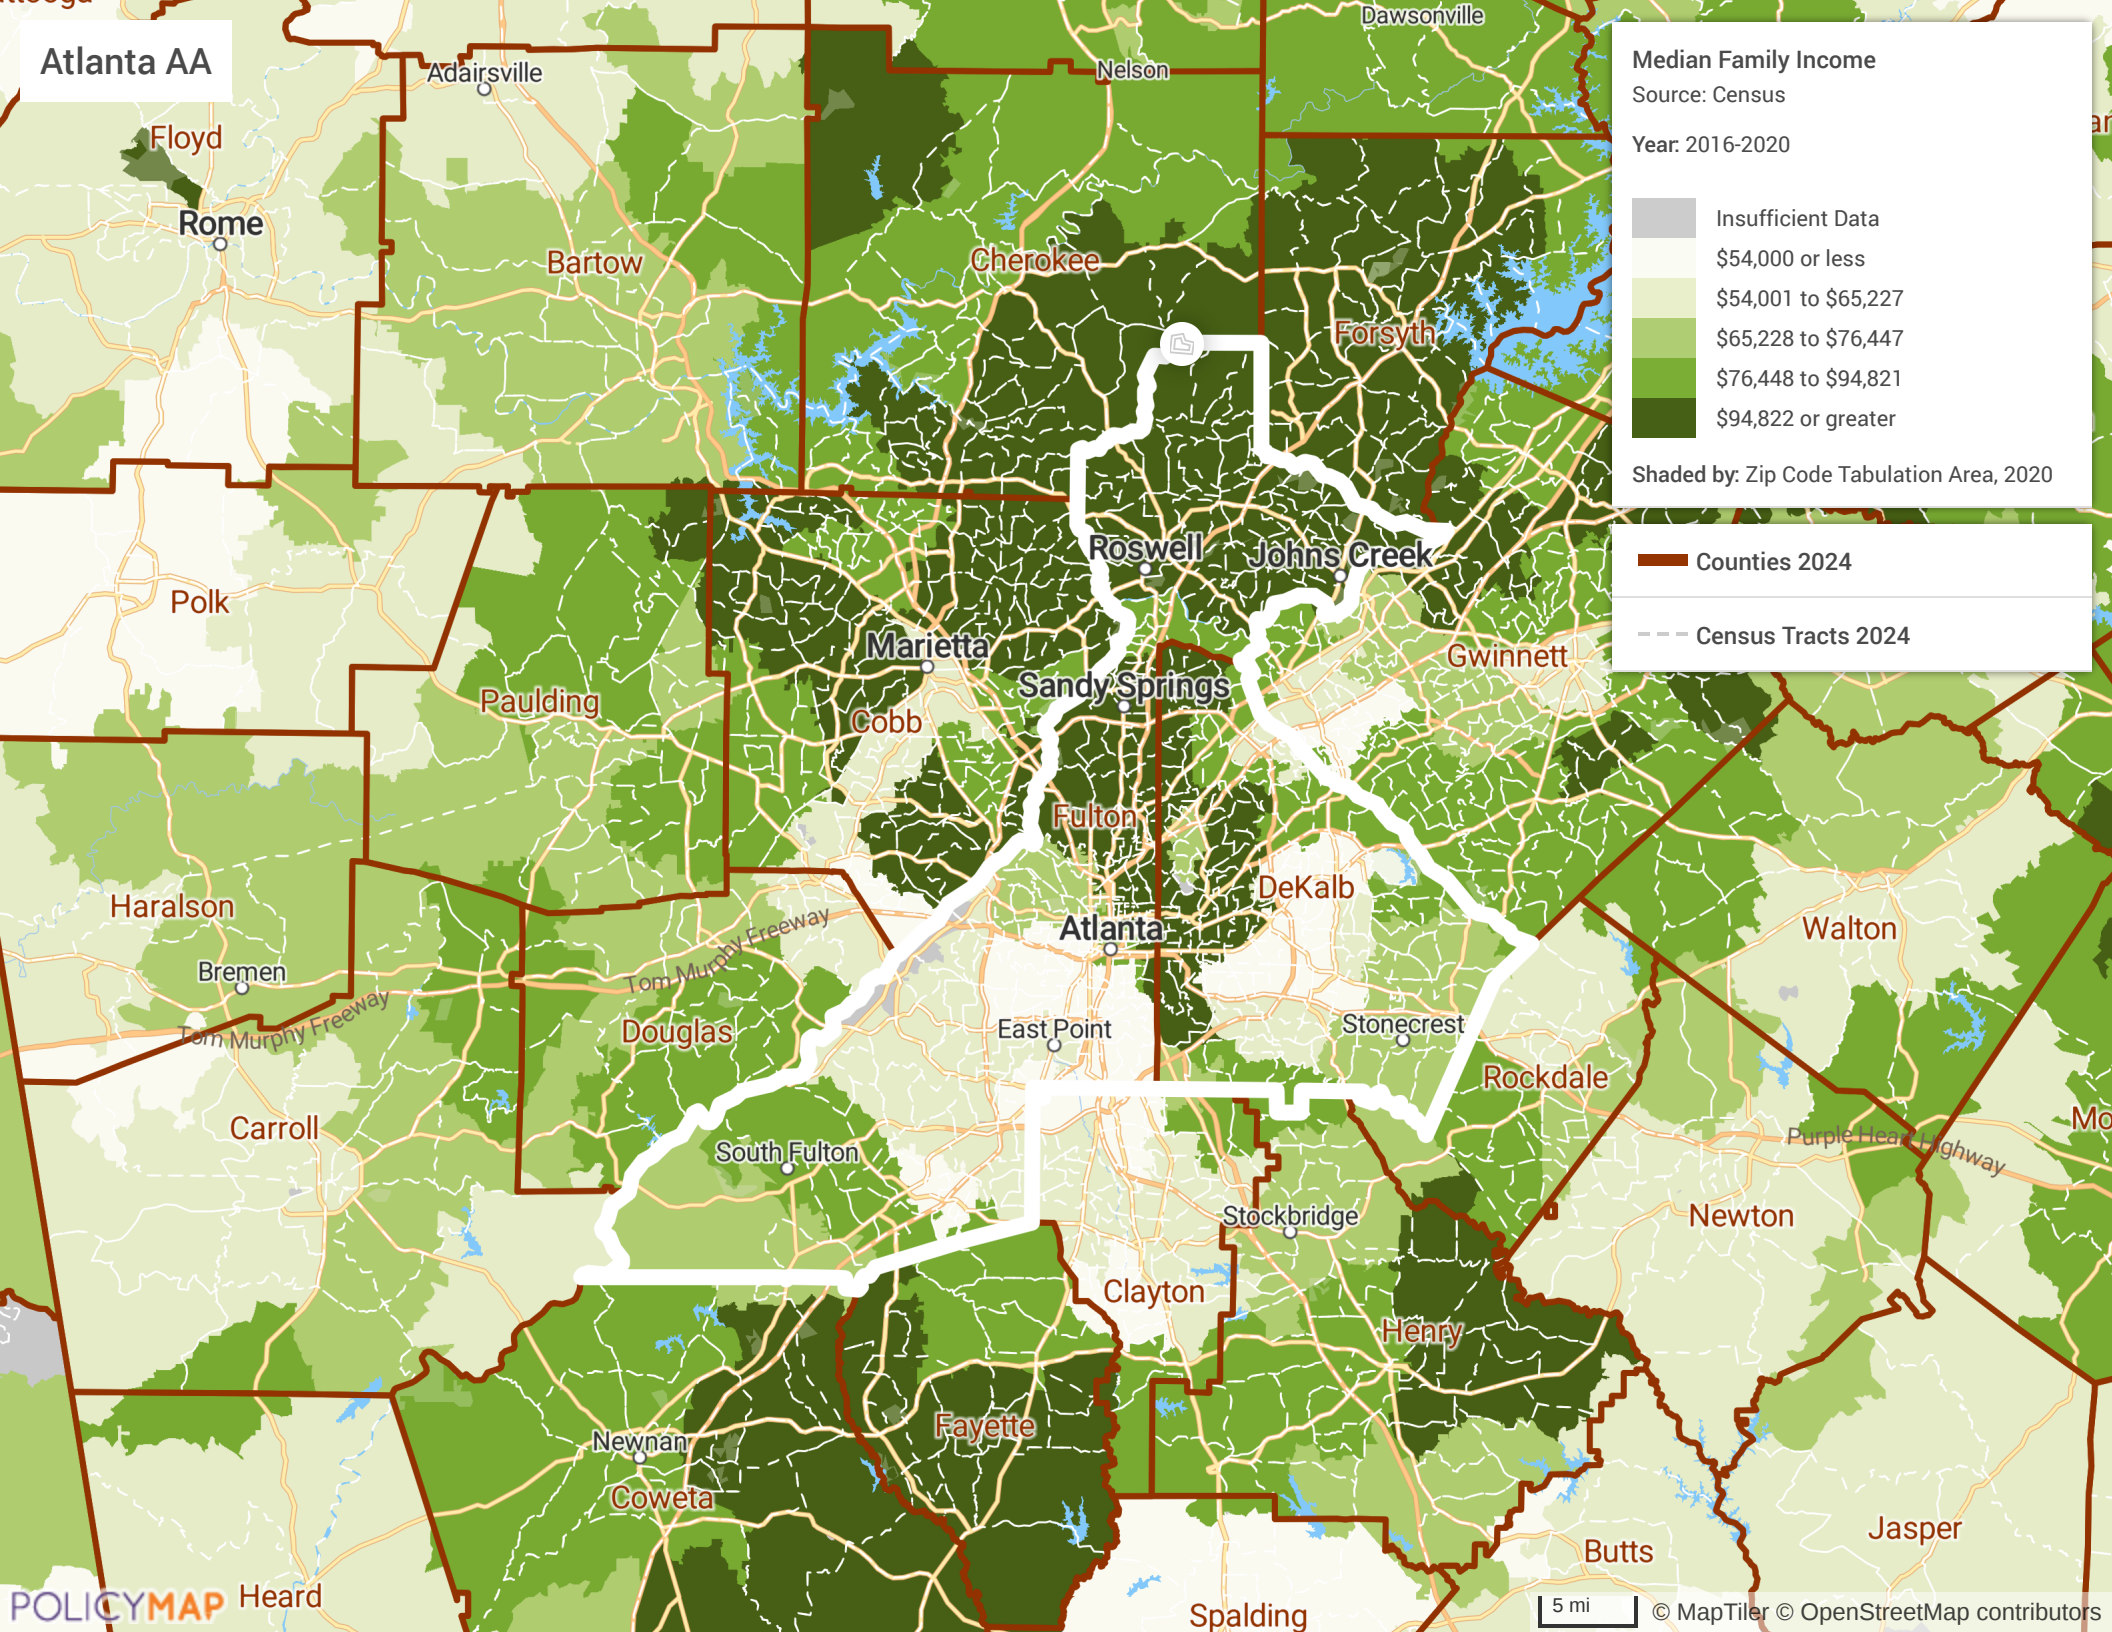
Atlanta AA

Median Family Income
Source: Census

Year: 2016-2020

Insufficient Data
$54,000 or less
$54,001 to $65,227
$65,228 to $76,447
$76,448 to $94,821
$94,822 or greater

Shaded by: Zip Code Tabulation Area, 2020

Counties 2024

Census Tracts 2024

Dawsonville
Adairsville
Nelson
Floyd
Rome
Bartow
Cherokee
Forsyth
Roswell
Johns Creek
Polk
Marietta
Gwinnett
Sandy Springs
Paulding
Cobb
Fulton
DeKalb
Haralson
Atlanta
Walton
Bremen
Tom Murphy Freeway
Tom Murphy Freeway
Douglas
East Point
Stonecrest
Rockdale
Carroll
South Fulton
Purple Heart Highway
Mo
Stockbridge
Newton
Clayton
Henry
Fayette
Newnan
Coweta
Butts
Jasper
POLICYMAP
Heard
Spalding
5 mi
© MapTiler © OpenStreetMap contributors